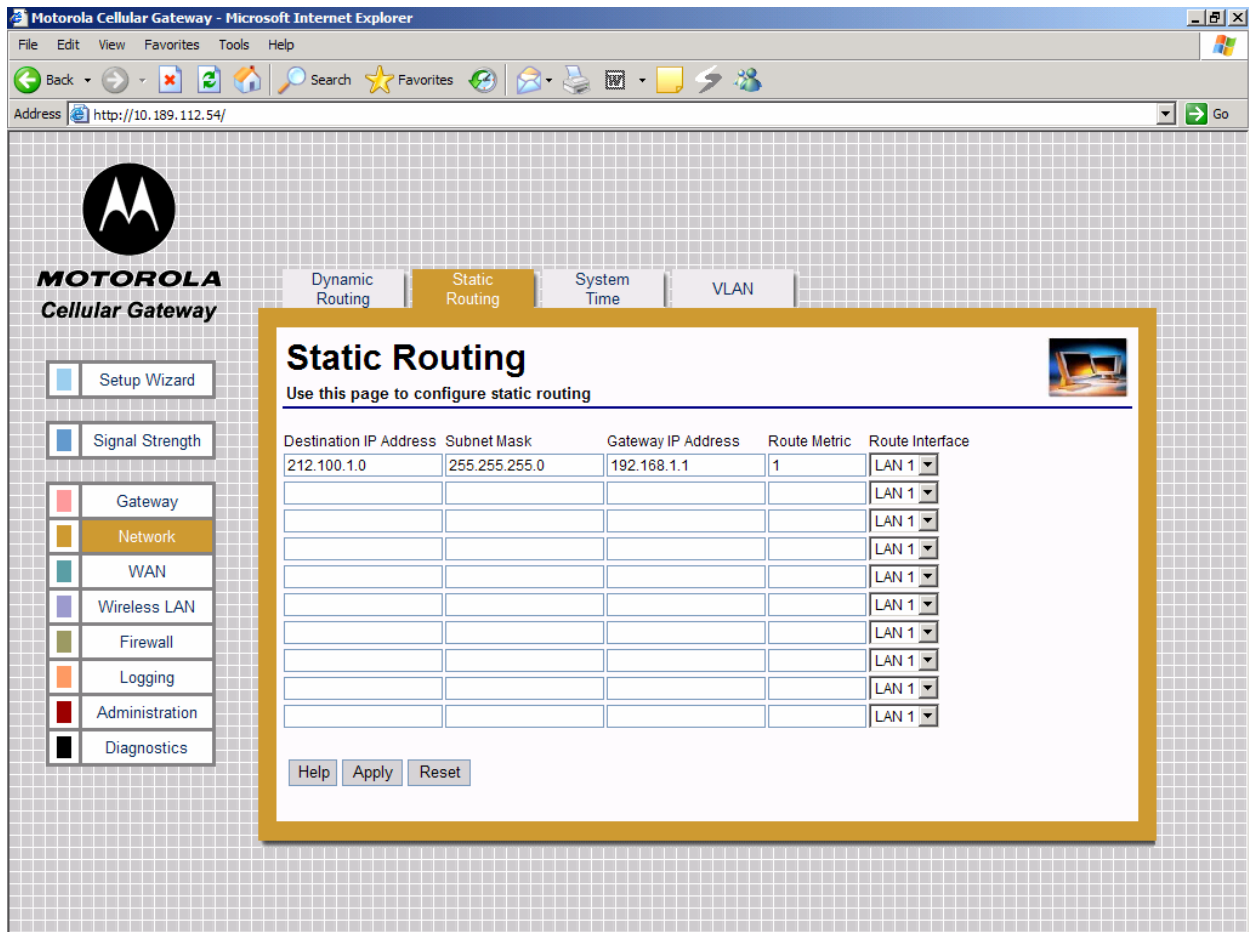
Motorola Cellular Gateway - Microsoft Internet Explorer

File Edit View Favorites Tools Help

Back Search Favorites

Address http://10.189.112.54/ Go

MOTOROLA
Cellular Gateway

Setup Wizard

Signal Strength

Gateway
Network
WAN
Wireless LAN
Firewall
Logging
Administration
Diagnostics

Dynamic Routing | Static Routing | System Time | VLAN

Static Routing

Use this page to configure static routing

| Destination IP Address | Subnet Mask | Gateway IP Address | Route Metric | Route Interface |
|---|---|---|---|---|
| 212.100.1.0 | 255.255.255.0 | 192.168.1.1 | 1 | LAN 1 |
| | | | | LAN 1 |
| | | | | LAN 1 |
| | | | | LAN 1 |
| | | | | LAN 1 |
| | | | | LAN 1 |
| | | | | LAN 1 |
| | | | | LAN 1 |
| | | | | LAN 1 |
| | | | | LAN 1 |

Help Apply Reset